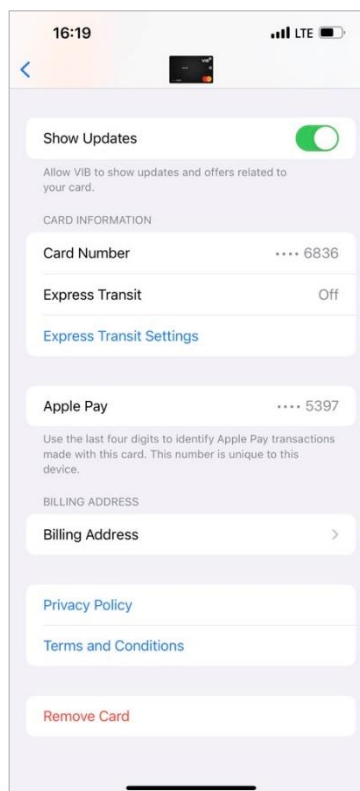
16:19

LTE

Show Updates

Allow VIB to show updates and offers related to your card.

CARD INFORMATION

Card Number •••• 6836

Express Transit Off

Express Transit Settings

Apple Pay •••• 5397

Use the last four digits to identify Apple Pay transactions made with this card. This number is unique to this device.

BILLING ADDRESS

Billing Address

Privacy Policy

Terms and Conditions

Remove Card